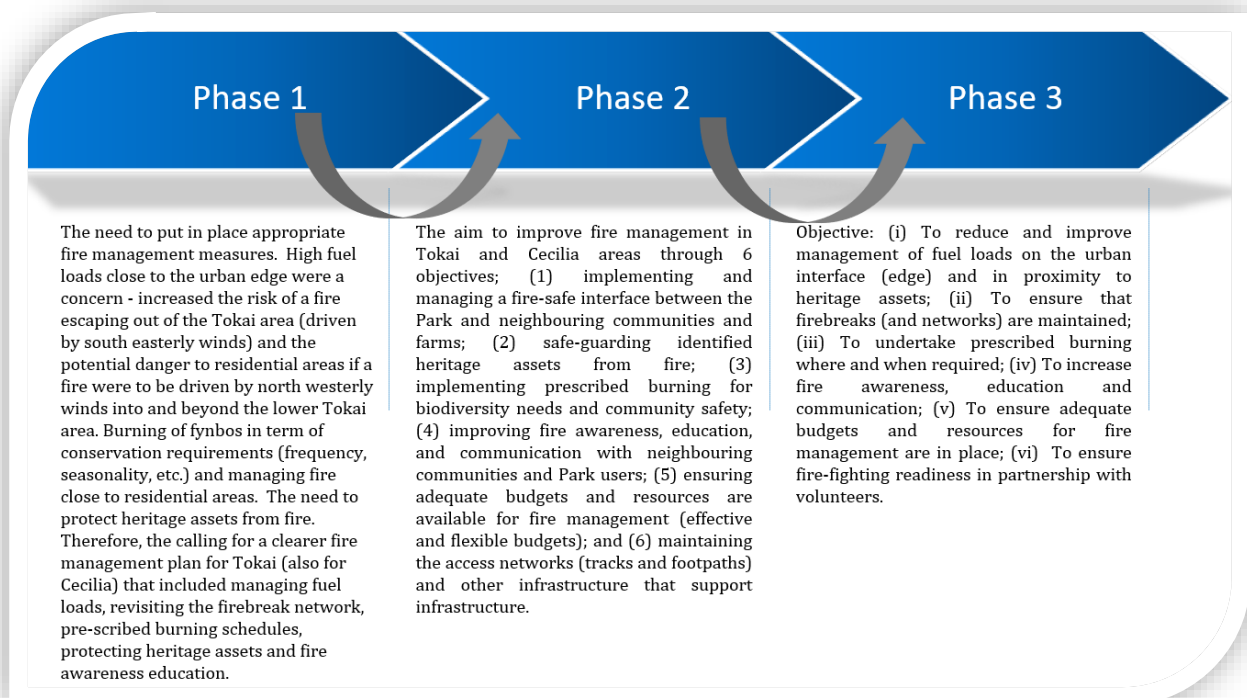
Phase 1

Phase 2

Phase 3

The need to put in place appropriate fire management measures. High fuel loads close to the urban edge were a concern - increased the risk of a fire escaping out of the Tokai area (driven by south easterly winds) and the potential danger to residential areas if a fire were to be driven by north westerly winds into and beyond the lower Tokai area. Burning of fynbos in term of conservation requirements (frequency, seasonality, etc.) and managing fire close to residential areas. The need to protect heritage assets from fire. Therefore, the calling for a clearer fire management plan for Tokai (also for Cecilia) that included managing fuel loads, revisiting the firebreak network, pre-scribed burning schedules, protecting heritage assets and fire awareness education.

The aim to improve fire management in Tokai and Cecilia areas through 6 objectives; (1) implementing and managing a fire-safe interface between the Park and neighbouring communities and farms; (2) safe-guarding identified heritage assets from fire; (3) implementing prescribed burning for biodiversity needs and community safety; (4) improving fire awareness, education, and communication with neighbouring communities and Park users; (5) ensuring adequate budgets and resources are available for fire management (effective and flexible budgets); and (6) maintaining the access networks (tracks and footpaths) and other infrastructure that support infrastructure.

Objective: (i) To reduce and improve management of fuel loads on the urban interface (edge) and in proximity to heritage assets; (ii) To ensure that firebreaks (and networks) are maintained; (iii) To undertake prescribed burning where and when required; (iv) To increase fire awareness, education and communication; (v) To ensure adequate budgets and resources for fire management are in place; (vi) To ensure fire-fighting readiness in partnership with volunteers.